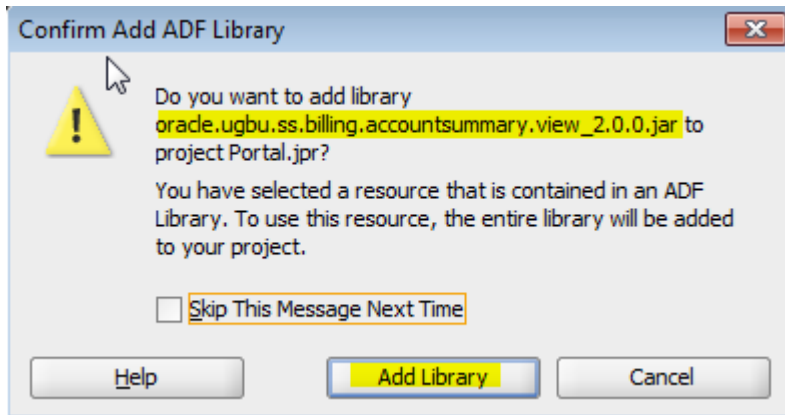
Confirm Add ADF Library

Do you want to add library oracle.ugbu.ss.billing.accountsummary.view_2.0.0.jar to project Portal.jpr?

You have selected a resource that is contained in an ADF Library. To use this resource, the entire library will be added to your project.

Skip This Message Next Time

Help

Add Library

Cancel